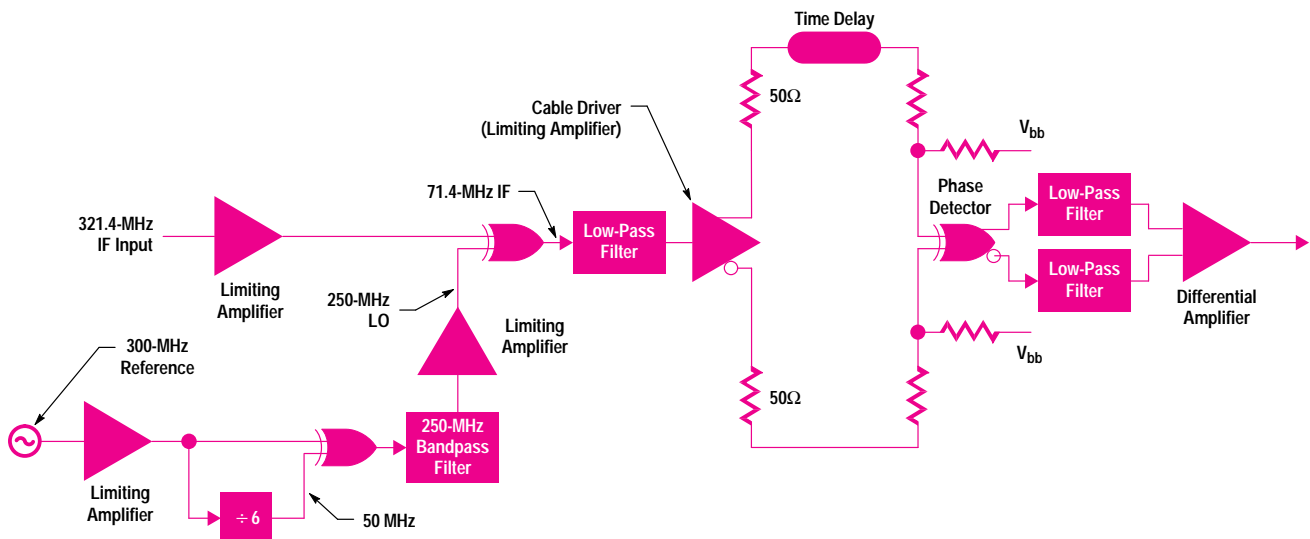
Time Delay

Cable Driver (Limiting Amplifier)

$50\Omega$

$V_{bb}$

Phase Detector

Low-Pass Filter

71.4-MHz IF

321.4-MHz IF Input

Low-Pass Filter

Low-Pass Filter

Limiting Amplifier

250-MHz LO

Limiting Amplifier

Differential Amplifier

$V_{bb}$

300-MHz Reference

$50\Omega$

250-MHz Bandpass Filter

Limiting Amplifier

$\div 6$

50 MHz